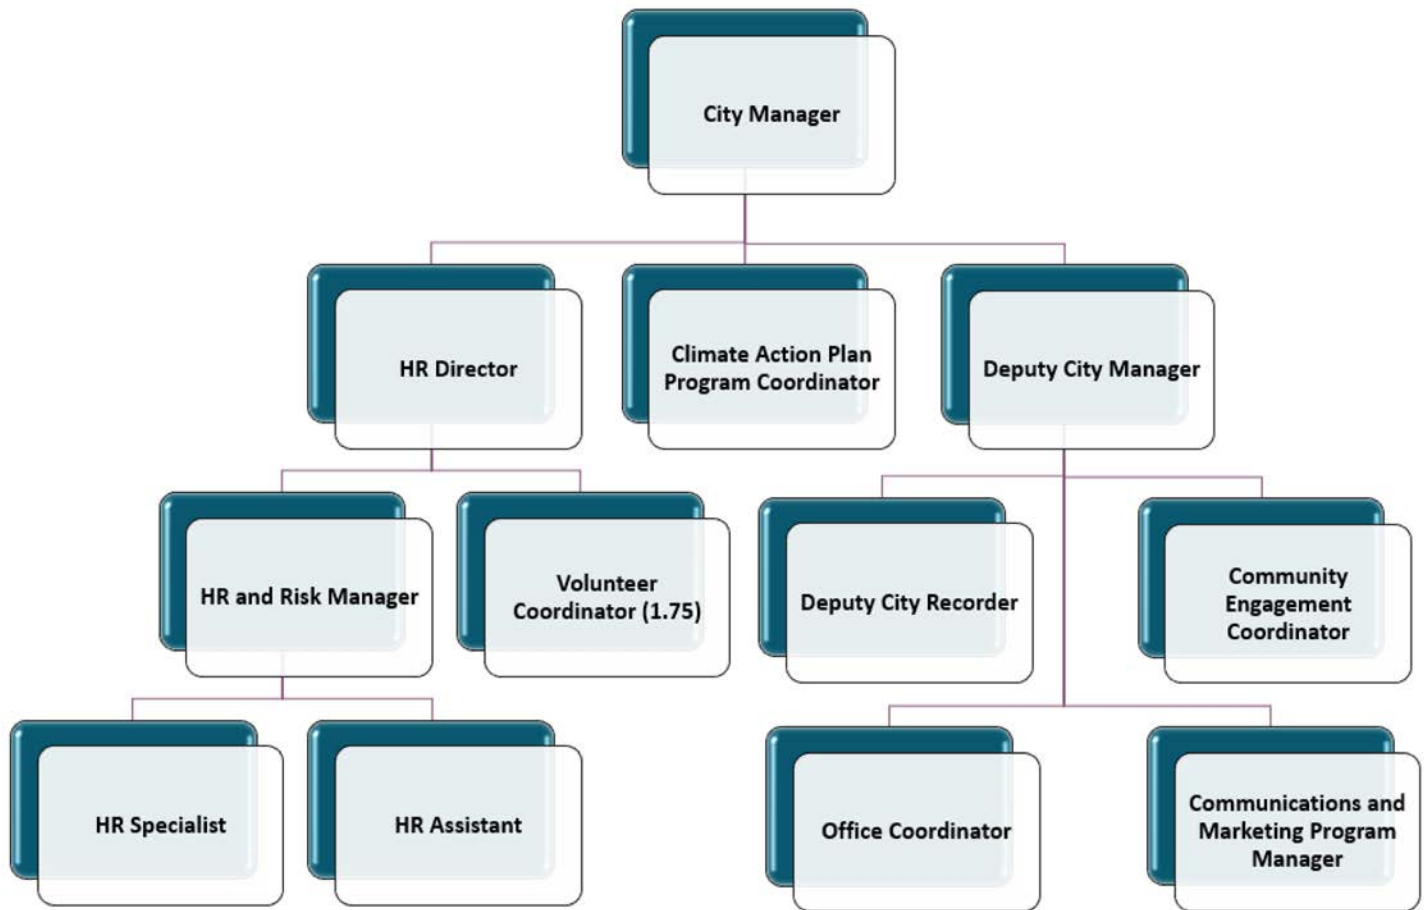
City Manager

HR Director

Climate Action Plan Program Coordinator

Deputy City Manager

HR and Risk Manager

Volunteer Coordinator (1.75)

Deputy City Recorder

Community Engagement Coordinator

HR Specialist

HR Assistant

Office Coordinator

Communications and Marketing Program Manager